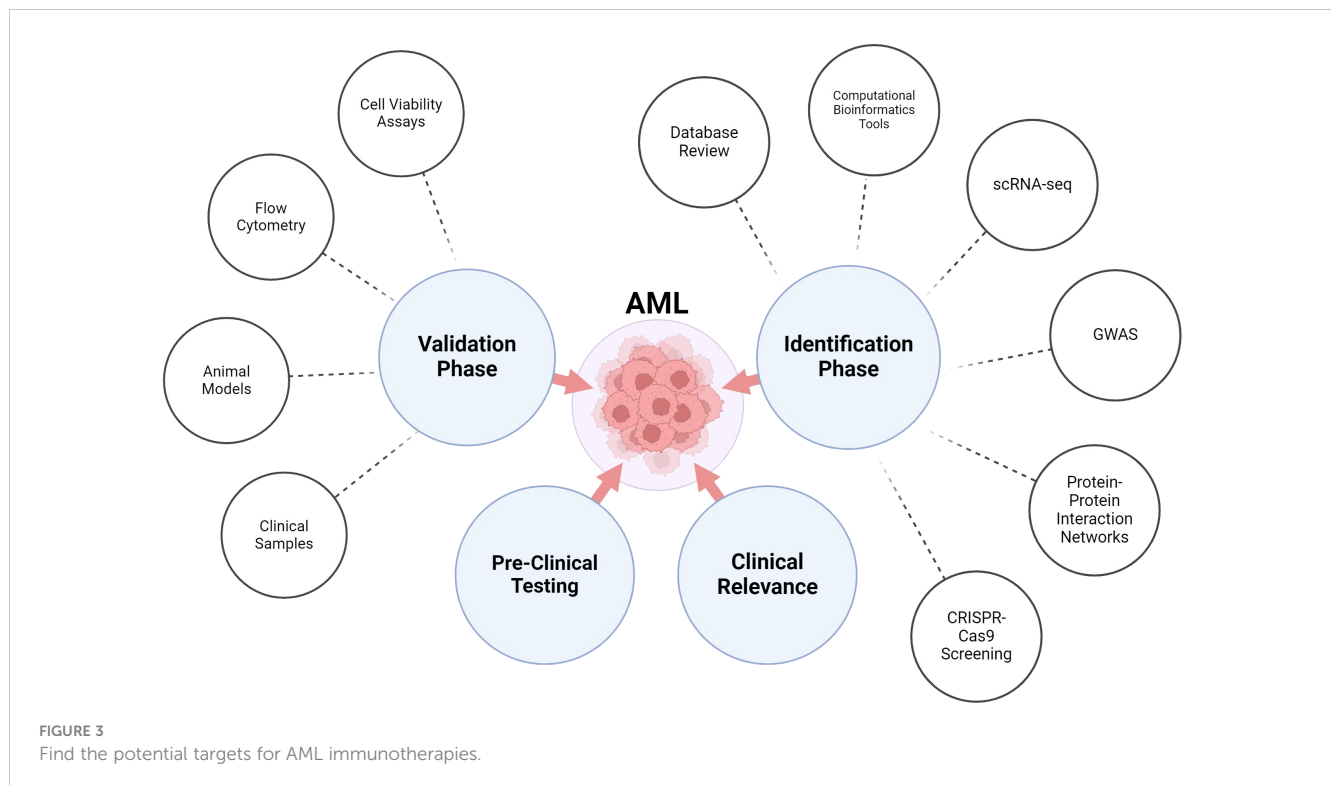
Cell Viability Assays

Flow Cytometry

Animal Models

Clinical Samples

Validation Phase

AML

Database Review

Computational Bioinformatics Tools

scRNA-seq

GWAS

Identification Phase

Protein-Protein Interaction Networks

CRISPR-Cas9 Screening

Pre-Clinical Testing

Clinical Relevance

FIGURE 3
Find the potential targets for AML immunotherapies.